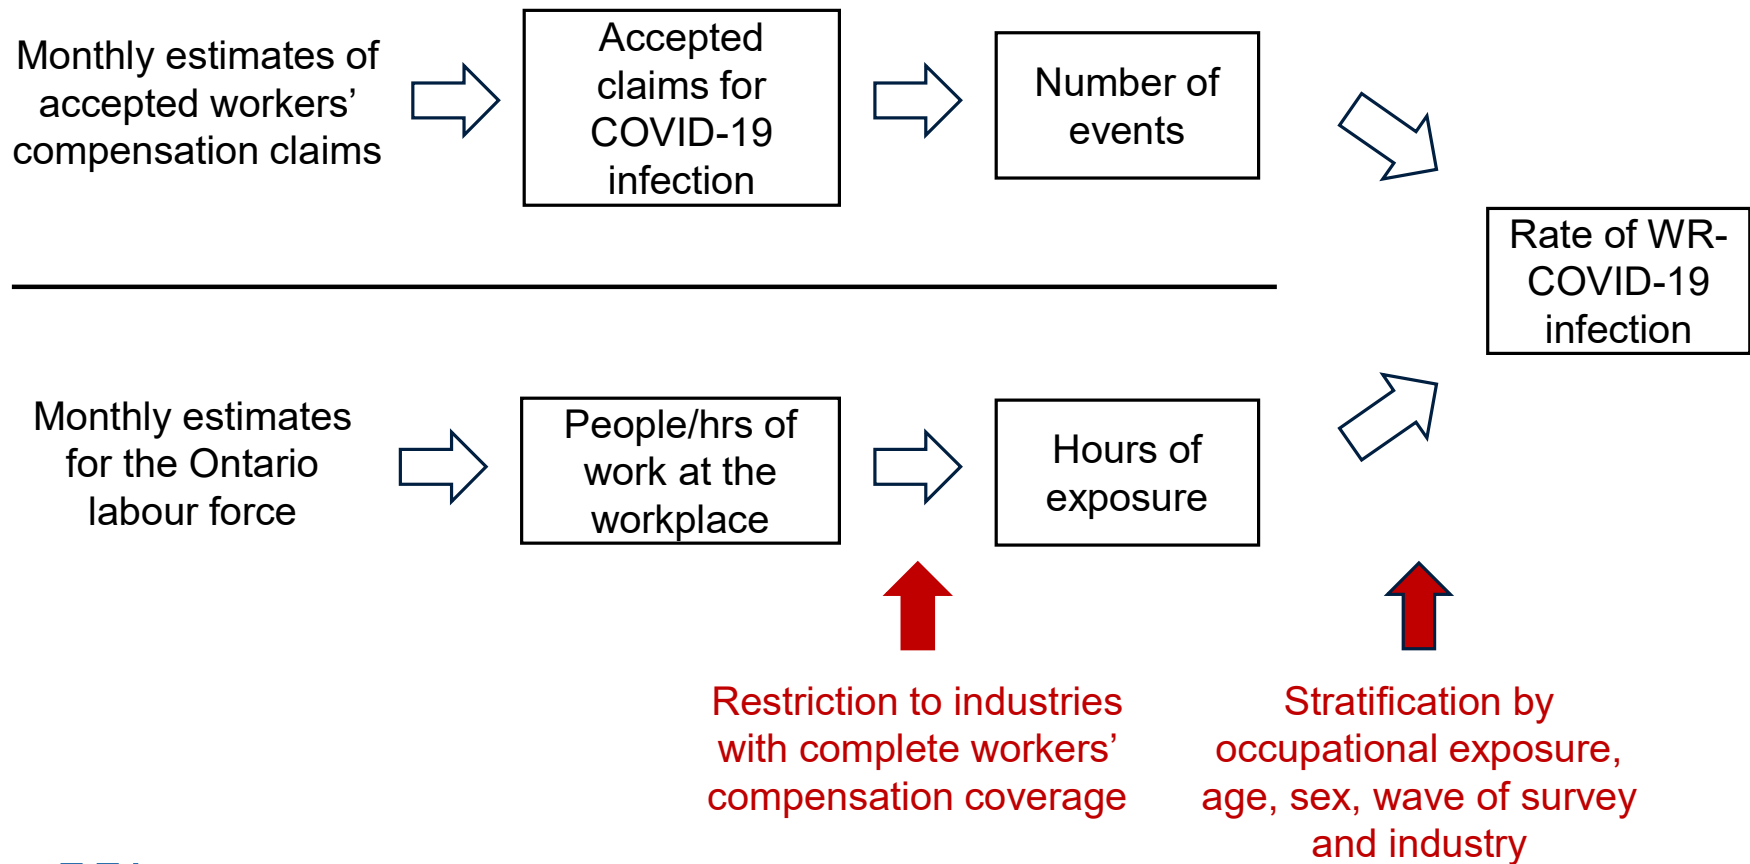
Monthly estimates of accepted workers' compensation claims

Accepted claims for COVID-19 infection

Number of events

Rate of WR-COVID-19 infection

Monthly estimates for the Ontario labour force

People/hrs of work at the workplace

Hours of exposure

Restriction to industries with complete workers' compensation coverage

Stratification by occupational exposure, age, sex, wave of survey and industry